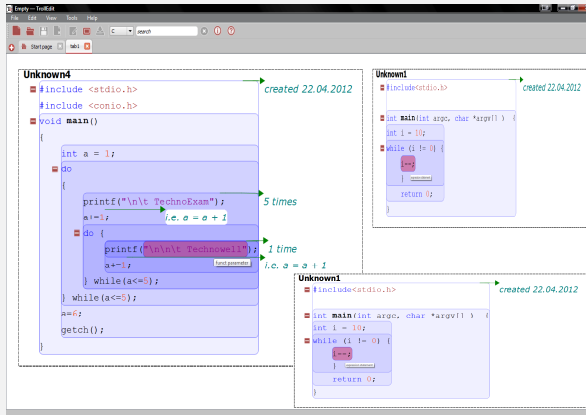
Empty - TrollEdit

File Edit View Tools Help

C search

Start page tab1

Unknown4

#include <stdio.h>

#include <conio.h>

void main()

{

int a = 1;

do

{

printf("\n\t TechnoExam");

a+=1;

do {

printf("\n\n\t TechnowellI");

a+=1;

} while(a<=5);

} while(a<=5);

a=6;

getch();

}

created 22.04.2012

i.e. a = a + 1

5 times

1 time

i.e. a = a + 1

funct parameter

Unknown1

#include<stdio.h>

int main(int argc, char *argv[] ) {

int i = 10;

while (i != 0) {

i--;

}

return 0;

}

created 22.04.2012

Unknown1

#include<stdio.h>

int main(int argc, char *argv[] ) {

int i = 10;

while (i != 0) {

i--;

}

return 0;

}

created 22.04.2012